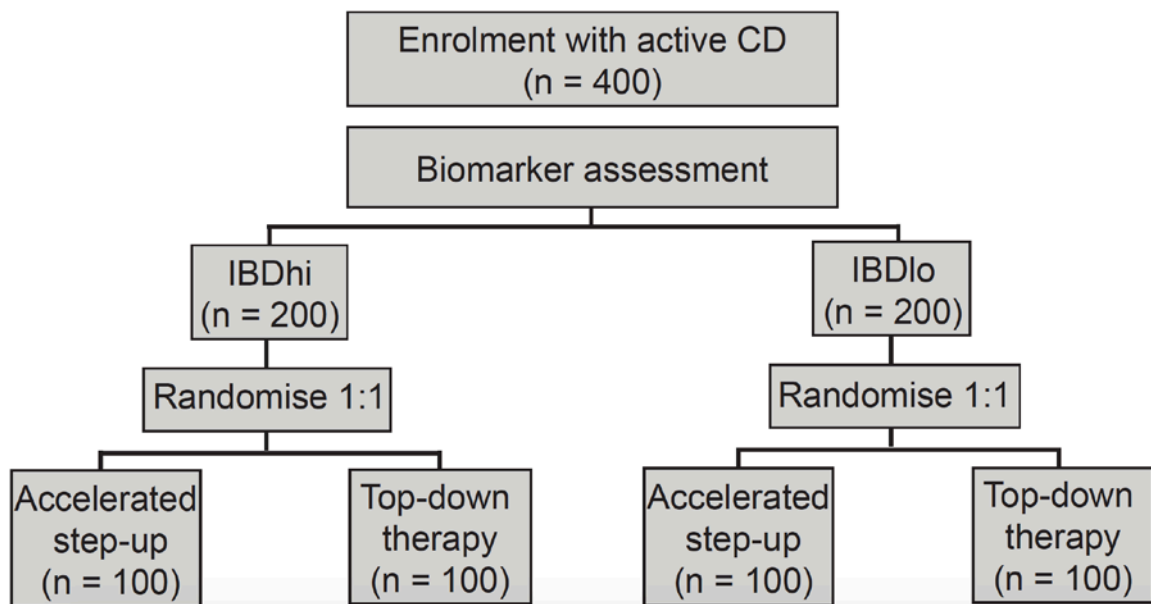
Enrolment with active CD
(n = 400)

Biomarker assessment

IBDhi
(n = 200)

IBDlo
(n = 200)

Randomise 1:1

Randomise 1:1

Accelerated step-up
(n = 100)

Top-down therapy
(n = 100)

Accelerated step-up
(n = 100)

Top-down therapy
(n = 100)